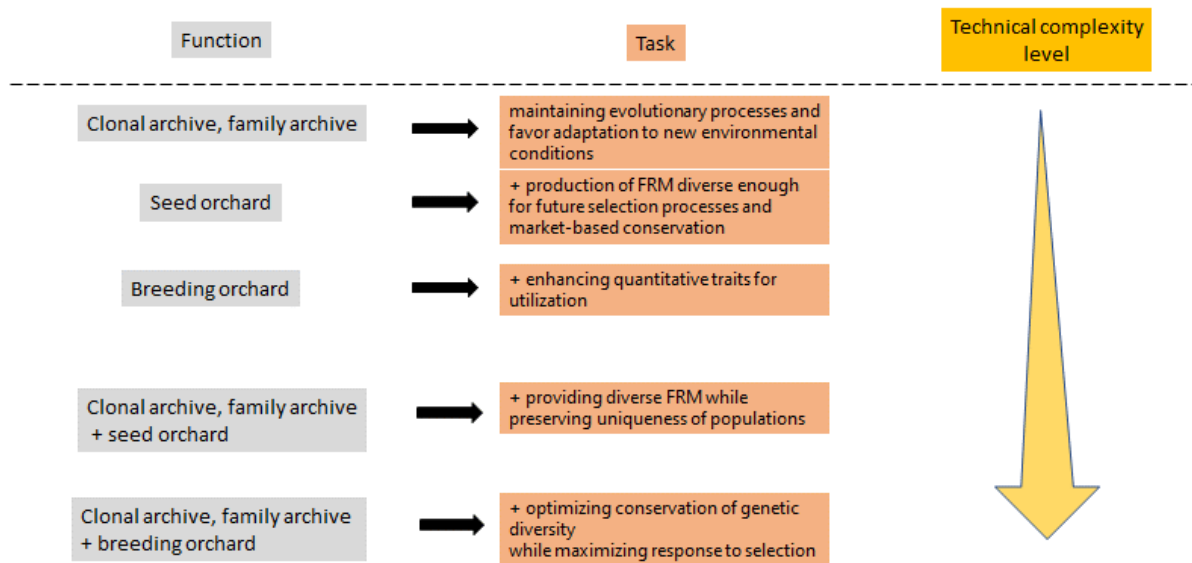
Function

Task

Technical complexity level

Clonal archive, family archive

maintaining evolutionary processes and favor adaptation to new environmental conditions

Seed orchard

+ production of FRM diverse enough for future selection processes and market-based conservation

Breeding orchard

+ enhancing quantitative traits for utilization

Clonal archive, family archive + seed orchard

+ providing diverse FRM while preserving uniqueness of populations

Clonal archive, family archive + breeding orchard

+ optimizing conservation of genetic diversity
while maximizing response to selection